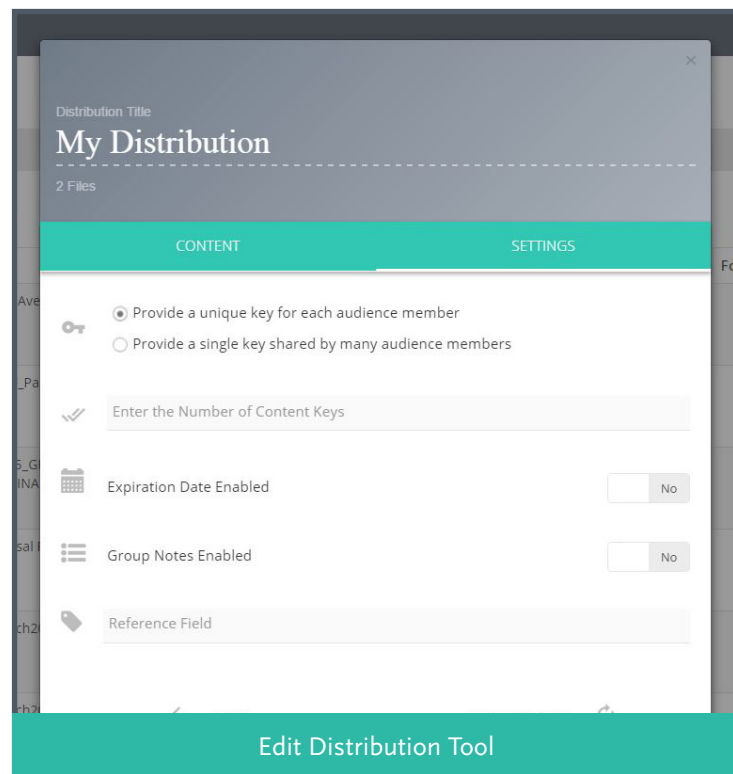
Distribution Title

My Distribution

2 Files

CONTENT

SETTINGS

Provide a unique key for each audience member

Provide a single key shared by many audience members

Enter the Number of Content Keys

Expiration Date Enabled

No

Group Notes Enabled

No

Reference Field

Edit Distribution Tool